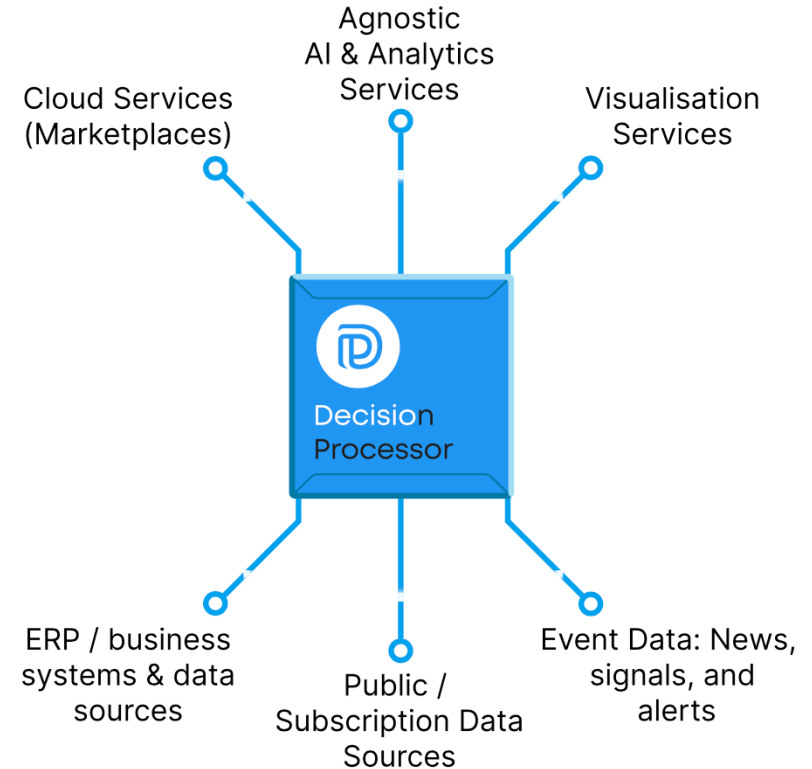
Agnostic AI & Analytics Services

Cloud Services (Marketplaces)

Visualisation Services

Decision Processor

ERP / business systems & data sources

Public / Subscription Data Sources

Event Data: News, signals, and alerts